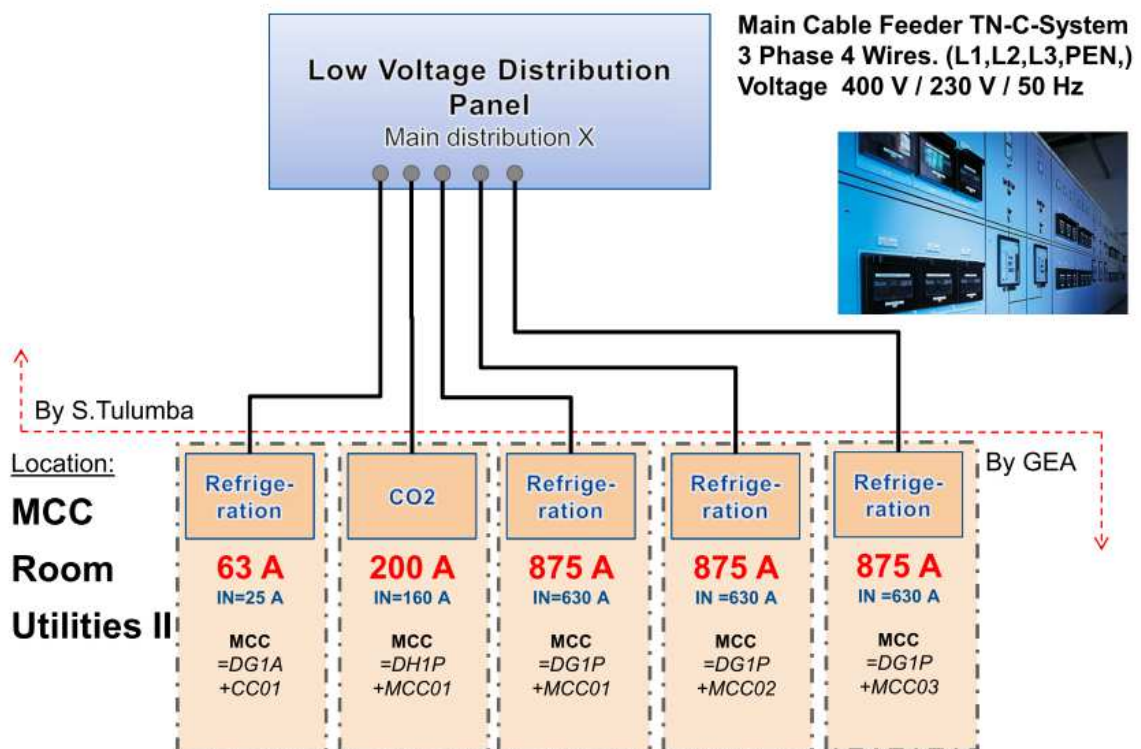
Low Voltage Distribution Panel
Main distribution X

Main Cable Feeder TN-C-System
3 Phase 4 Wires. (L1,L2,L3,PEN,)
Voltage 400 V / 230 V / 50 Hz

By S.Tulumba

By GEA

Location:
MCC
Room
Utilities II

Refrigeration
63 A
IN=25 A
MCC
=DG1A
+CC01

CO2
200 A
IN=160 A
MCC
=DH1P
+MCC01

Refrigeration
875 A
IN=630 A
MCC
=DG1P
+MCC01

Refrigeration
875 A
IN =630 A
MCC
=DG1P
+MCC02

Refrigeration
875 A
IN =630 A
MCC
=DG1P
+MCC03